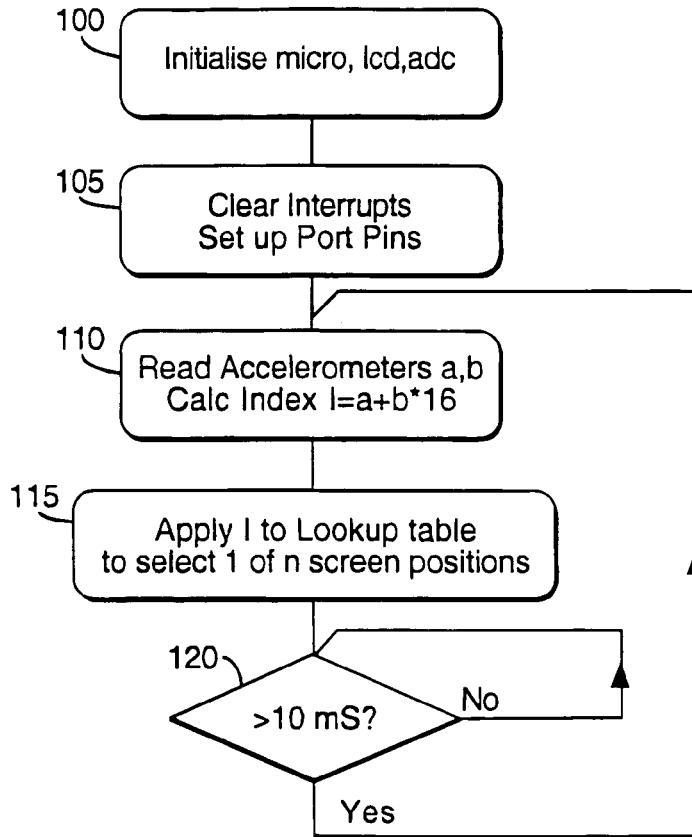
100
Initialise micro, lcd,adc

105
Clear Interrupts
Set up Port Pins

110
Read Accelerometers a,b
Calc Index I=a+b*16

115
Apply I to Lookup table
to select 1 of n screen positions

120
>10 mS?
No
Yes